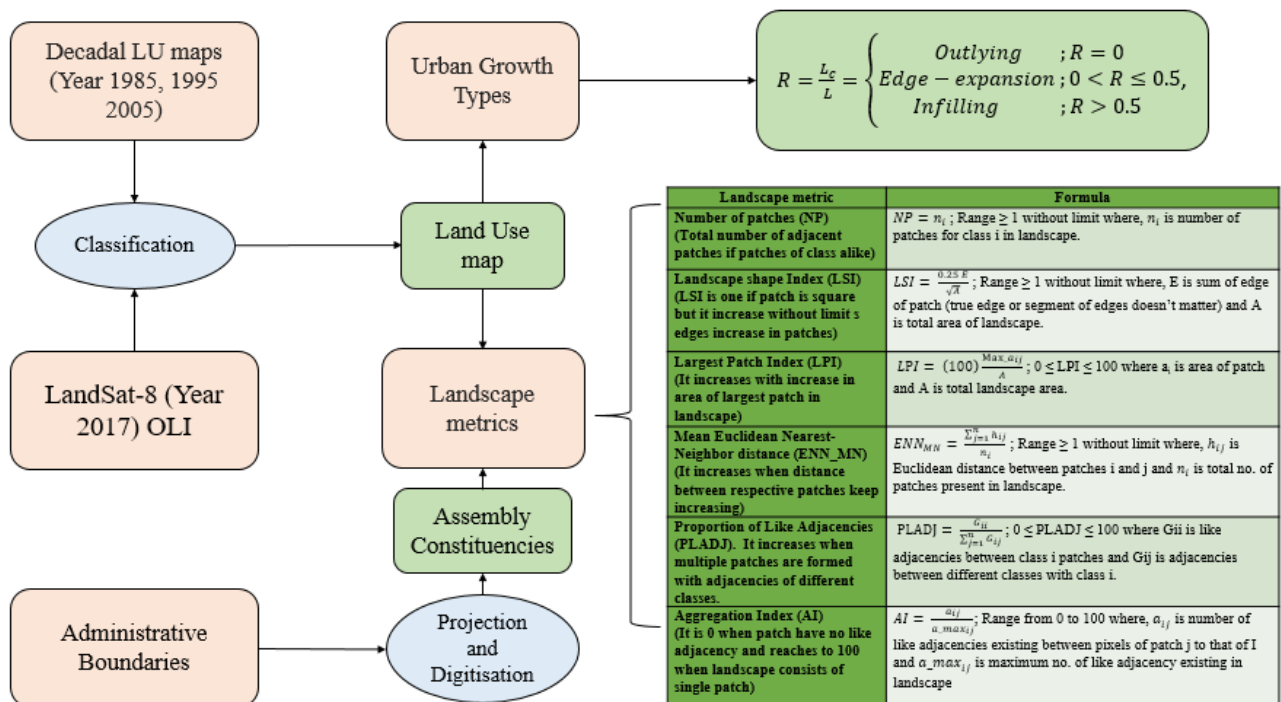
Decadal LU maps (Year 1985, 1995 2005)

Urban Growth Types

$R = \frac{L_c}{L} = \begin{cases} Outlying & ; R = 0 \\ Edge-expansion & ; 0 < R \leq 0.5, \\ Infilling & ; R > 0.5 \end{cases}$

Classification

Land Use map

LandSat-8 (Year 2017) OLI

Landscape metrics

Assembly Constituencies

Administrative Boundaries

Projection and Digitisation

| Landscape metric | Formula |
|---|---|
| Number of patches (NP) (Total number of adjacent patches if patches of class alike) | $NP = n_i$ ; Range ≥ 1 without limit where, $n_i$ is number of patches for class i in landscape. |
| Landscape shape Index (LSI) (LSI is one if patch is square but it increase without limit s edges increase in patches) | $LSI = \frac{0.25\ E}{\sqrt{A}}$ ; Range ≥ 1 without limit where, E is sum of edge of patch (true edge or segment of edges doesn't matter) and A is total area of landscape. |
| Largest Patch Index (LPI) (It increases with increase in area of largest patch in landscape) | $LPI = (100)\frac{Max\_a_{ij}}{A}$ ; 0 ≤ LPI ≤ 100 where $a_i$ is area of patch and A is total landscape area. |
| Mean Euclidean Nearest-Neighbor distance (ENN_MN) (It increases when distance between respective patches keep increasing) | $ENN_{MN} = \frac{\sum_{j=1}^{n} h_{ij}}{n_i}$ ; Range ≥ 1 without limit where, $h_{ij}$ is Euclidean distance between patches i and j and $n_i$ is total no. of patches present in landscape. |
| Proportion of Like Adjacencies (PLADJ). It increases when multiple patches are formed with adjacencies of different classes. | $PLADJ = \frac{G_{ii}}{\sum_{j=1}^{n} G_{ij}}$ ; 0 ≤ PLADJ ≤ 100 where Gii is like adjacencies between class i patches and Gij is adjacencies between different classes with class i. |
| Aggregation Index (AI) (It is 0 when patch have no like adjacency and reaches to 100 when landscape consists of single patch) | $AI = \frac{a_{ij}}{a\_max_{ij}}$; Range from 0 to 100 where, $a_{ij}$ is number of like adjacencies existing between pixels of patch j to that of I and $a\_max_{ij}$ is maximum no. of like adjacency existing in landscape |